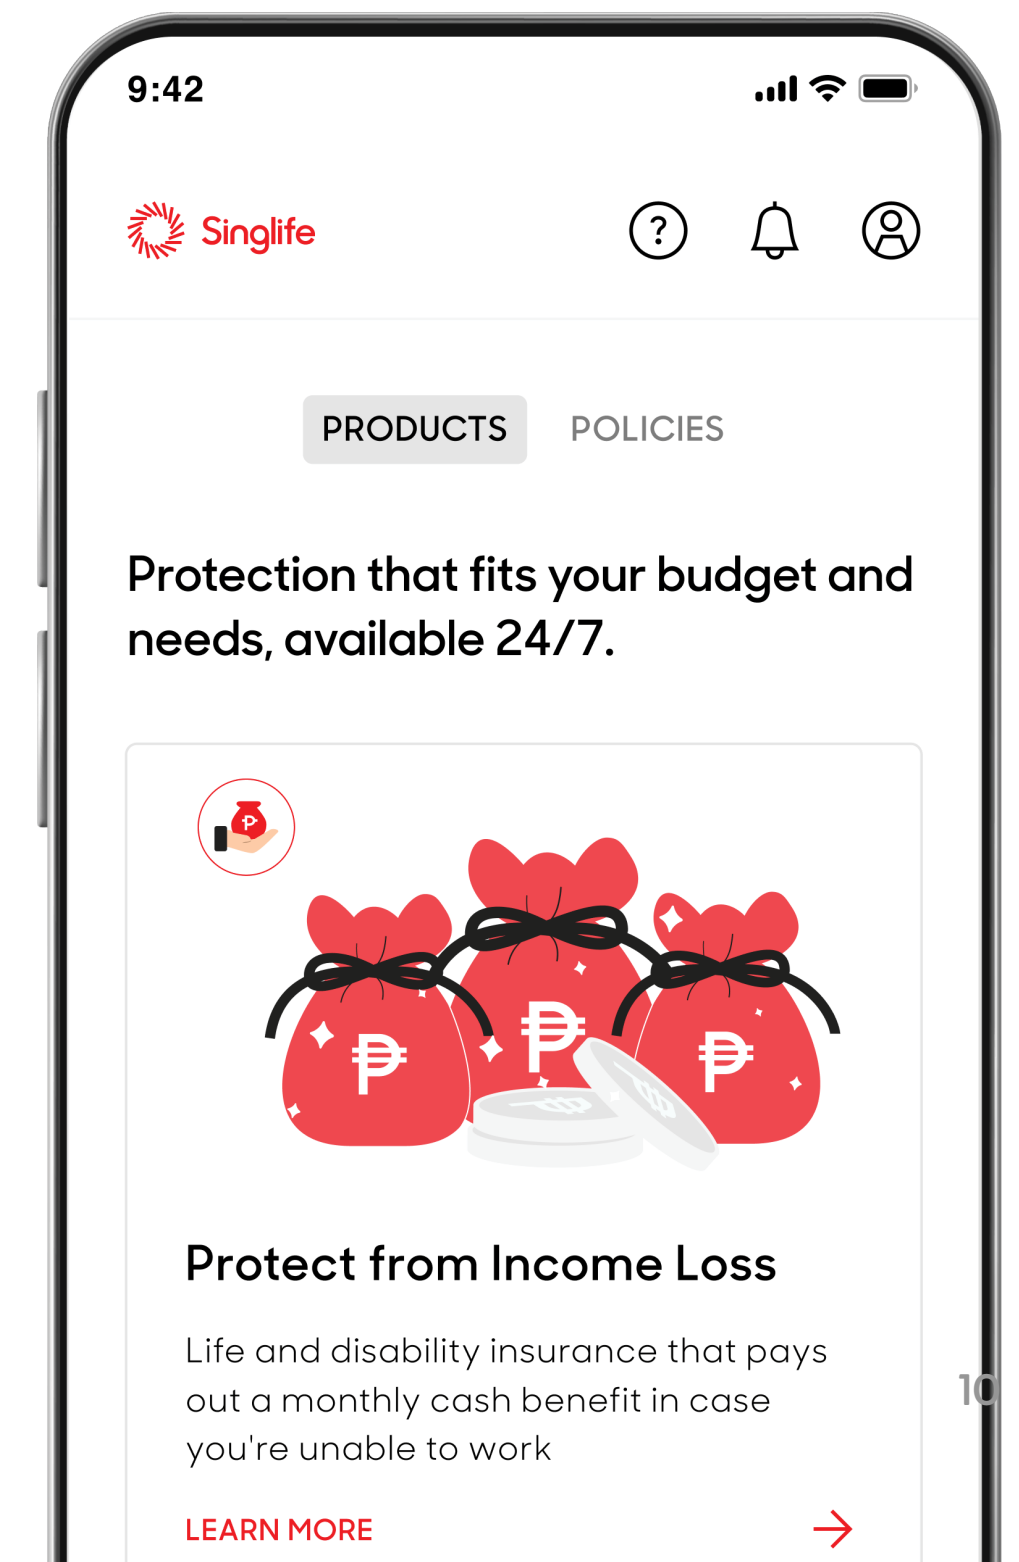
9:42

Singlife

?

PRODUCTS POLICIES

Protection that fits your budget and needs, available 24/7.

₱ ₱ ₱

Protect from Income Loss

Life and disability insurance that pays out a monthly cash benefit in case you're unable to work

LEARN MORE

10